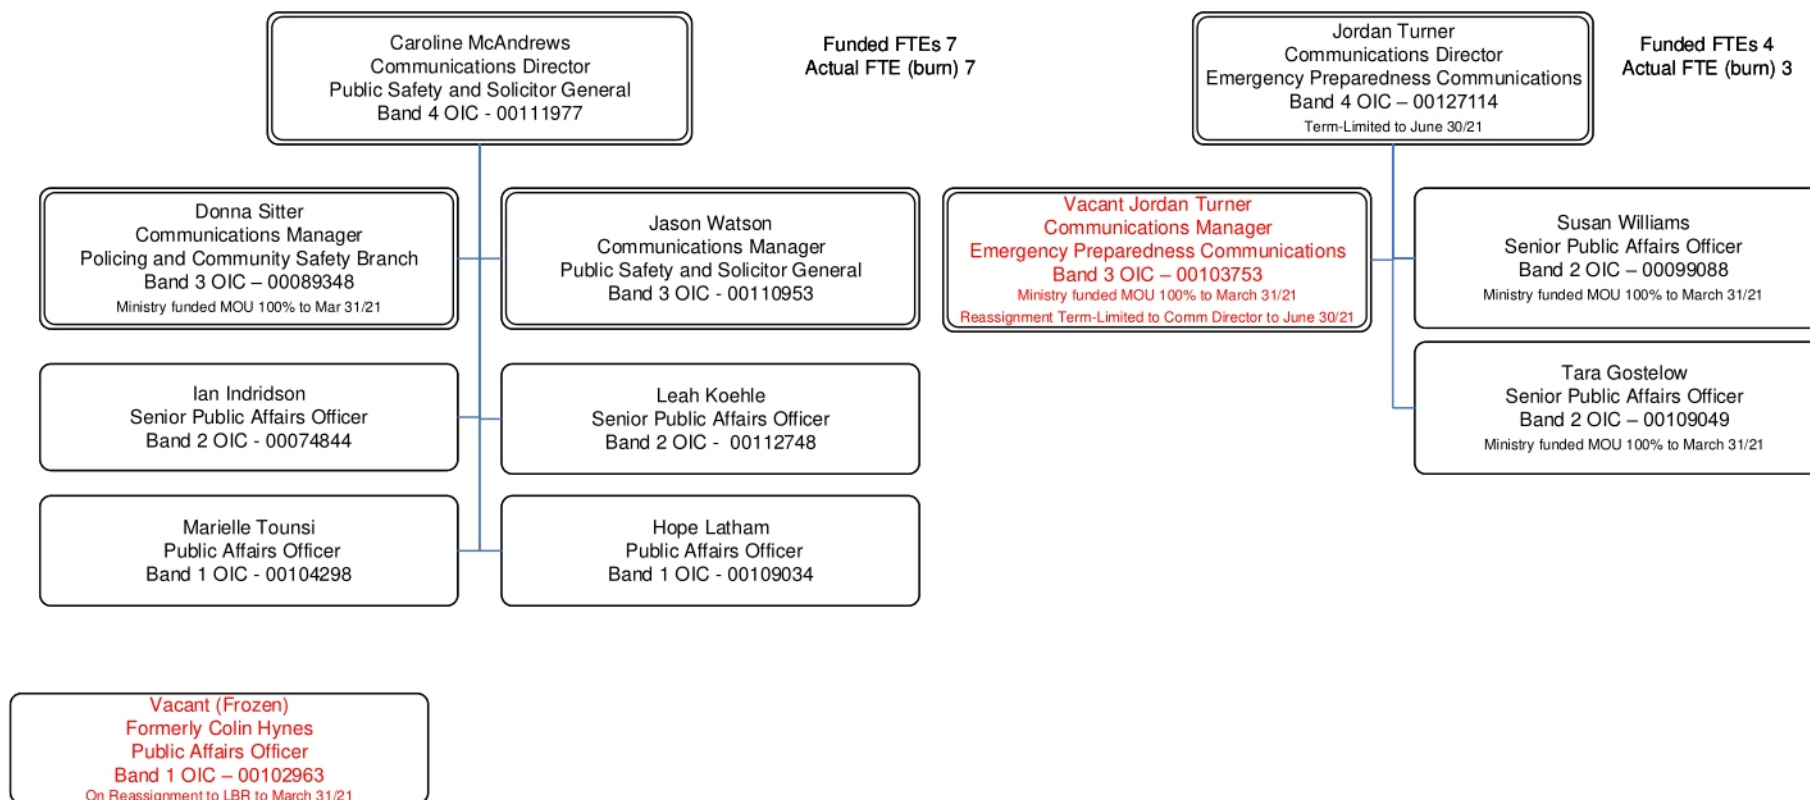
Caroline McAndrews
Communications Director
Public Safety and Solicitor General
Band 4 OIC - 00111977

Funded FTEs 7
Actual FTE (burn) 7

Jordan Turner
Communications Director
Emergency Preparedness Communications
Band 4 OIC – 00127114
Term-Limited to June 30/21

Funded FTEs 4
Actual FTE (burn) 3

Donna Sitter
Communications Manager
Policing and Community Safety Branch
Band 3 OIC – 00089348
Ministry funded MOU 100% to Mar 31/21

Jason Watson
Communications Manager
Public Safety and Solicitor General
Band 3 OIC - 00110953

Vacant Jordan Turner
Communications Manager
Emergency Preparedness Communications
Band 3 OIC – 00103753
Ministry funded MOU 100% to March 31/21
Reassignment Term-Limited to Comm Director to June 30/21

Susan Williams
Senior Public Affairs Officer
Band 2 OIC – 00099088
Ministry funded MOU 100% to March 31/21

Ian Indridson
Senior Public Affairs Officer
Band 2 OIC - 00074844

Leah Koehle
Senior Public Affairs Officer
Band 2 OIC - 00112748

Tara Gostelow
Senior Public Affairs Officer
Band 2 OIC – 00109049
Ministry funded MOU 100% to March 31/21

Marielle Tounsi
Public Affairs Officer
Band 1 OIC - 00104298

Hope Latham
Public Affairs Officer
Band 1 OIC - 00109034

Vacant (Frozen)
Formerly Colin Hynes
Public Affairs Officer
Band 1 OIC – 00102963
On Reassignment to LBR to March 31/21